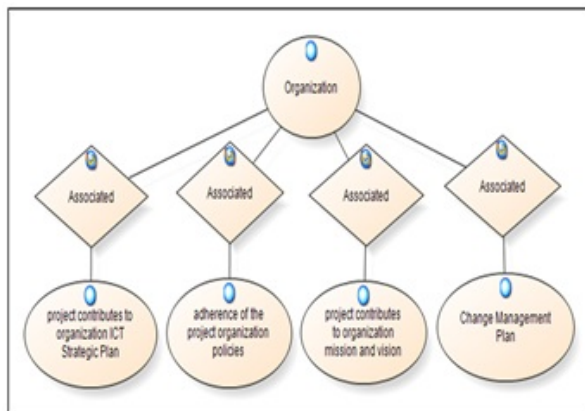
Organization

Associated

Associated

Associated

Associated

project contributes to organization ICT Strategic Plan

adherence of the project organization policies

project contributes to organization mission and vision

Change Management Plan